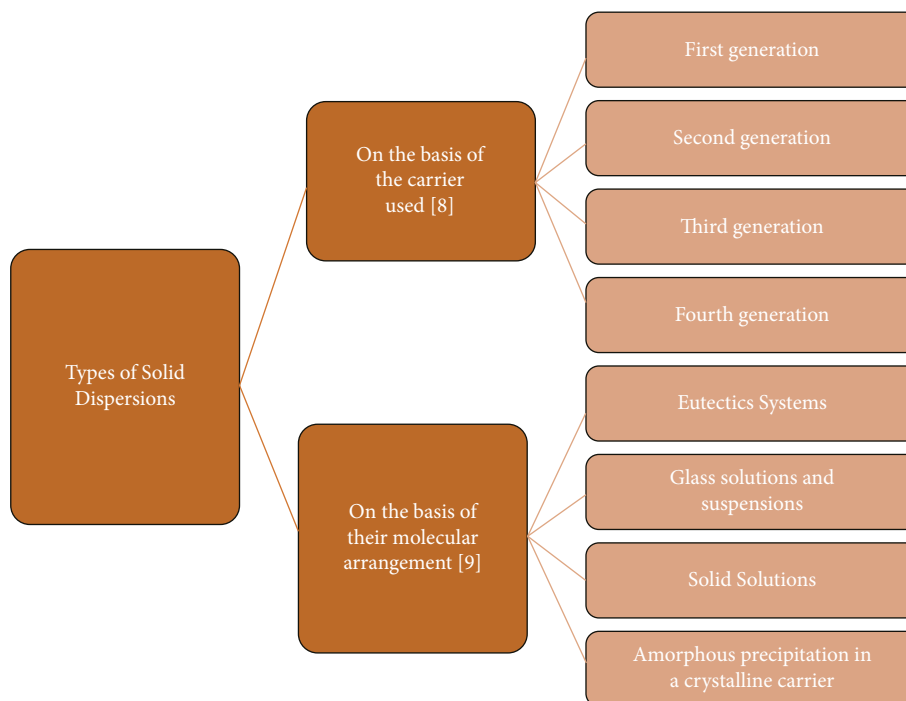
Types of Solid Dispersions

On the basis of the carrier used [8]

First generation

Second generation

Third generation

Fourth generation

On the basis of their molecular arrangement [9]

Eutectics Systems

Glass solutions and suspensions

Solid Solutions

Amorphous precipitation in a crystalline carrier